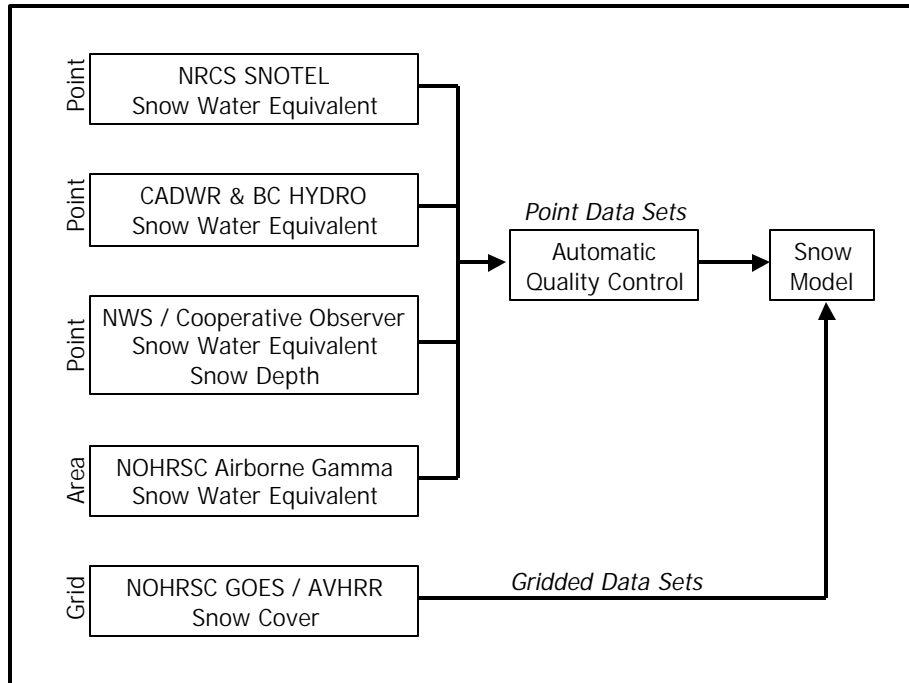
Point
NRCS SNOTEL
Snow Water Equivalent

Point
CADWR & BC HYDRO
Snow Water Equivalent

Point
NWS / Cooperative Observer
Snow Water Equivalent
Snow Depth

Area
NOHRSC Airborne Gamma
Snow Water Equivalent

Grid
NOHRSC GOES / AVHRR
Snow Cover

*Point Data Sets*
Automatic
Quality Control

Snow
Model

*Gridded Data Sets*